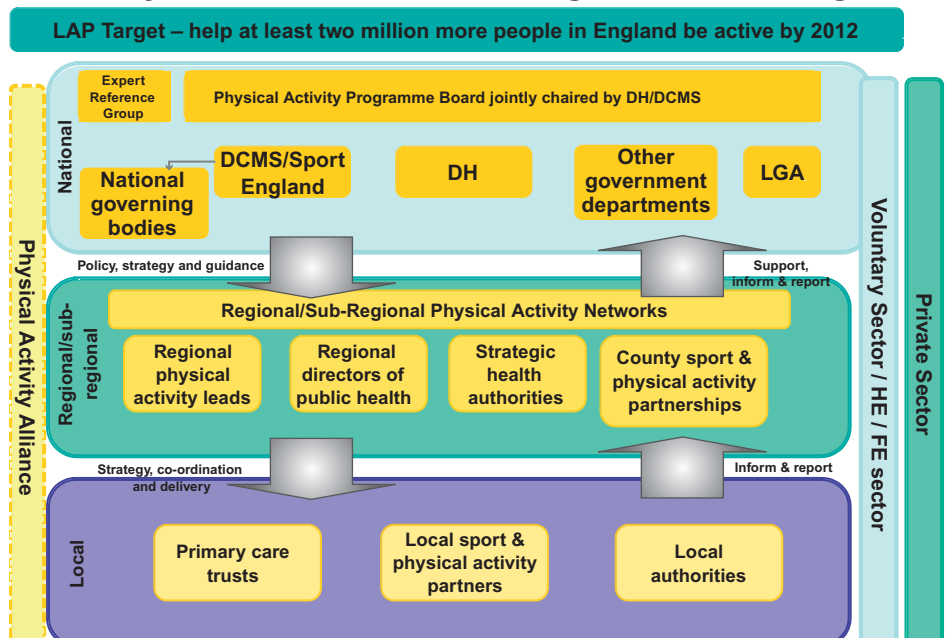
LAP Target – help at least two million more people in England be active by 2012

Physical Activity Alliance

National

Expert Reference Group

Physical Activity Programme Board jointly chaired by DH/DCMS

DCMS/Sport England

National governing bodies

DH

Other government departments

LGA

Policy, strategy and guidance

Support, inform & report

Regional/sub-regional

Regional/Sub-Regional Physical Activity Networks

Regional physical activity leads

Regional directors of public health

Strategic health authorities

County sport & physical activity partnerships

Strategy, co-ordination and delivery

Inform & report

Local

Primary care trusts

Local sport & physical activity partners

Local authorities

Voluntary Sector / HE / FE sector

Private Sector